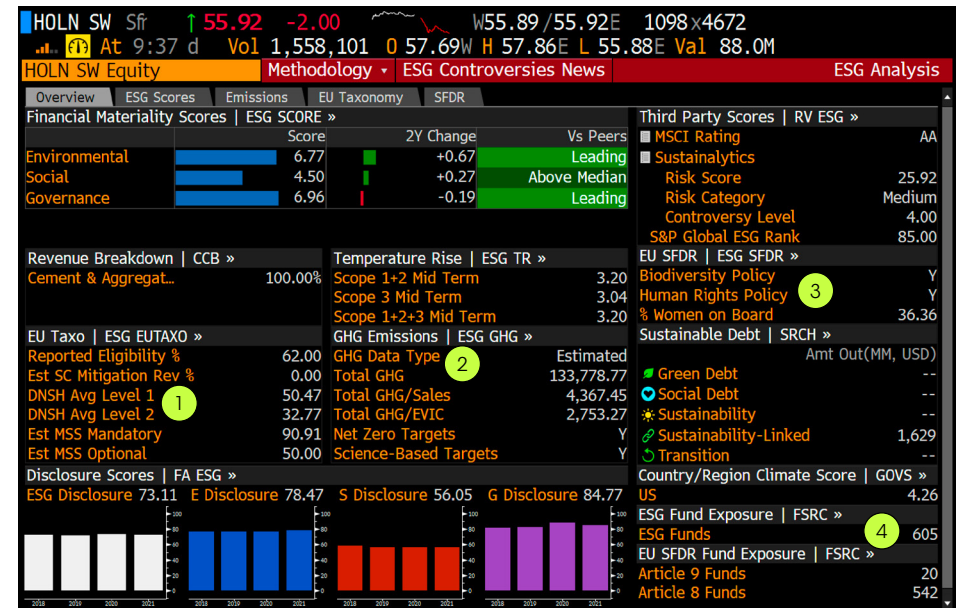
HOLN SW Sfr ↑55.92 -2.00 W55.89/55.92E 1098x4672
At 9:37 d Vol 1,558,101 O 57.69W H 57.86E L 55.88E Val 88.0M
HOLN SW Equity | Methodology | ESG Controversies News | ESG Analysis

Overview | ESG Scores | Emissions | EU Taxonomy | SFDR

Financial Materiality Scores | ESG SCORE »

| | Score | 2Y Change | Vs Peers |
|---|---|---|---|
| Environmental | 6.77 | +0.67 | Leading |
| Social | 4.50 | +0.27 | Above Median |
| Governance | 6.96 | -0.19 | Leading |

Third Party Scores | RV ESG »
MSCI Rating AA
Sustainalytics
Risk Score 25.92
Risk Category Medium
Controversy Level 4.00
S&P Global ESG Rank 85.00

Revenue Breakdown | CCB »
Cement & Aggregat... 100.00%

Temperature Rise | ESG TR »
Scope 1+2 Mid Term 3.20
Scope 3 Mid Term 3.04
Scope 1+2+3 Mid Term 3.20

EU SFDR | ESG SFDR »
Biodiversity Policy Y
Human Rights Policy Y
3
% Women on Board 36.36

EU Taxo | ESG EUTAXO »
Reported Eligibility % 62.00
Est SC Mitigation Rev % 0.00
DNSH Avg Level 1 50.47
1
DNSH Avg Level 2 32.77
Est MSS Mandatory 90.91
Est MSS Optional 50.00

GHG Emissions | ESG GHG »
GHG Data Type Estimated
2
Total GHG 133,778.77
Total GHG/Sales 4,367.45
Total GHG/EVIC 2,753.27
Net Zero Targets Y
Science-Based Targets Y

Sustainable Debt | SRCH »
Amt Out(MM, USD)
Green Debt --
Social Debt --
Sustainability --
Sustainability-Linked 1,629
Transition --

Disclosure Scores | FA ESG »
ESG Disclosure 73.11 E Disclosure 78.47 S Disclosure 56.05 G Disclosure 84.77
100 80 60 40 20 0
2018 2019 2020 2021

Country/Region Climate Score | GOVS »
US 4.26
ESG Fund Exposure | FSRC »
ESG Funds 605
4
EU SFDR Fund Exposure | FSRC »
Article 9 Funds 20
Article 8 Funds 542